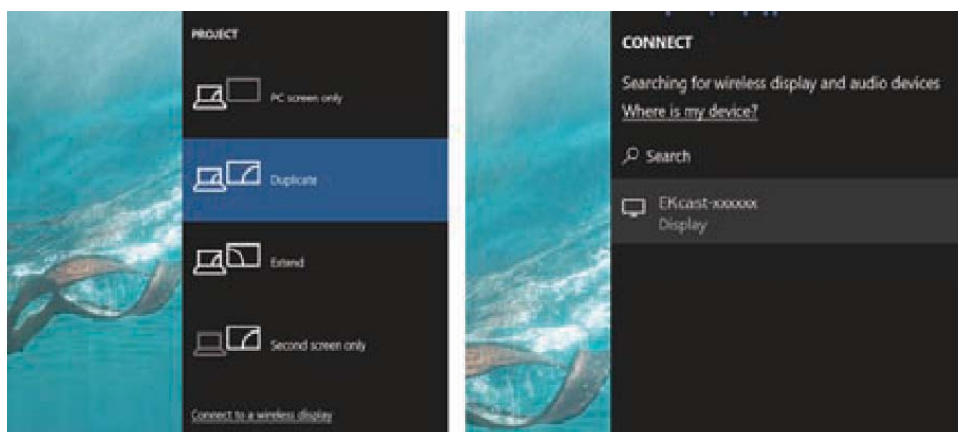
PROJECT

PC screen only

Duplicate

Extend

Second screen only

Connect to a wireless display

CONNECT

Searching for wireless display and audio devices

Where is my device?

Search

EKcast-xxxxxx
Display